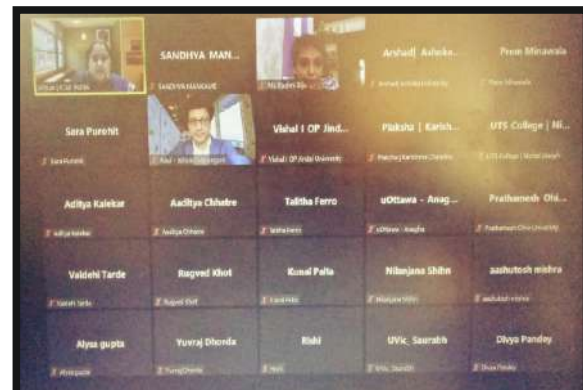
SANDHYA MAN...

SANDHYA MANKAME

Arshad | Ashoka...

Prem Minawala

Prem Minawala

Sara Purohit

Sara Purohit

Vishal | OP Jind...

Vishal | OP Jindal University

Piksha | Karish...

UTS College | Ni...

Aditya Kalekar

Aditya Kalekar

Aaditya Chhatre

Aaditya Chhatre

Talitha Ferro

Talitha Ferro

uOttawa - Anag...

Prathamesh Ohi...

Vaidehi Tarde

Vaidehi Tarde

Rugved Khot

Rugved Khot

Kunal Palta

Kunal Palta

Nibanjana Shihn

Nibanjana Shihn

aashutosh mishra

aashutosh mishra

Alysa gupta

Alysa gupta

Yuvraj Dhonda

Yuvraj Dhonda

Rishi

Rishi

UVic_Saurabh

UVic_Saurabh

Divya Pandey

Divya Pandey